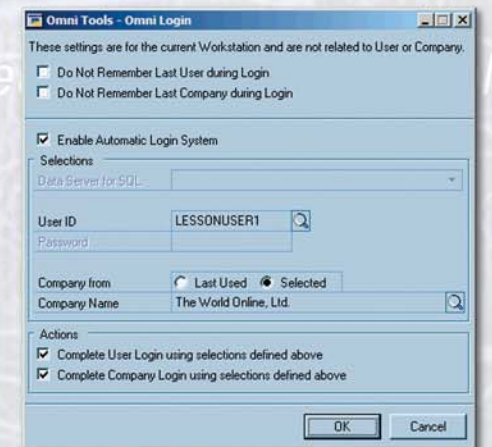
Omni Tools - Omni Login

These settings are for the current Workstation and are not related to User or Company.

Do Not Remember Last User during Login
Do Not Remember Last Company during Login

Enable Automatic Login System

Selections
Data Server for SQL
User ID LESSONUSER1
Password

Company from Last Used Selected
Company Name The World Online, Ltd.

Actions
Complete User Login using selections defined above
Complete Company Login using selections defined above

OK Cancel